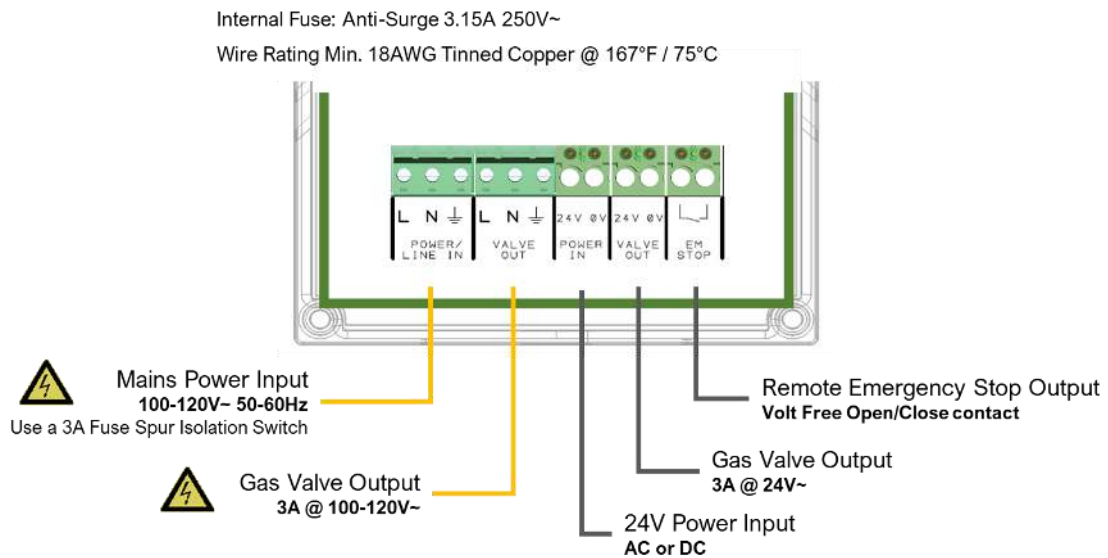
Internal Fuse: Anti-Surge 3.15A 250V~

Wire Rating Min. 18AWG Tinned Copper @ 167°F / 75°C

L N ⏚

POWER/ LINE IN

L N ⏚

VALVE OUT

24V 0V

POWER IN

24V 0V

VALVE OUT

EM STOP

Mains Power Input
100-120V~ 50-60Hz
Use a 3A Fuse Spur Isolation Switch

Gas Valve Output
3A @ 100-120V~

Remote Emergency Stop Output
Volt Free Open/Close contact

Gas Valve Output
3A @ 24V~

24V Power Input
AC or DC